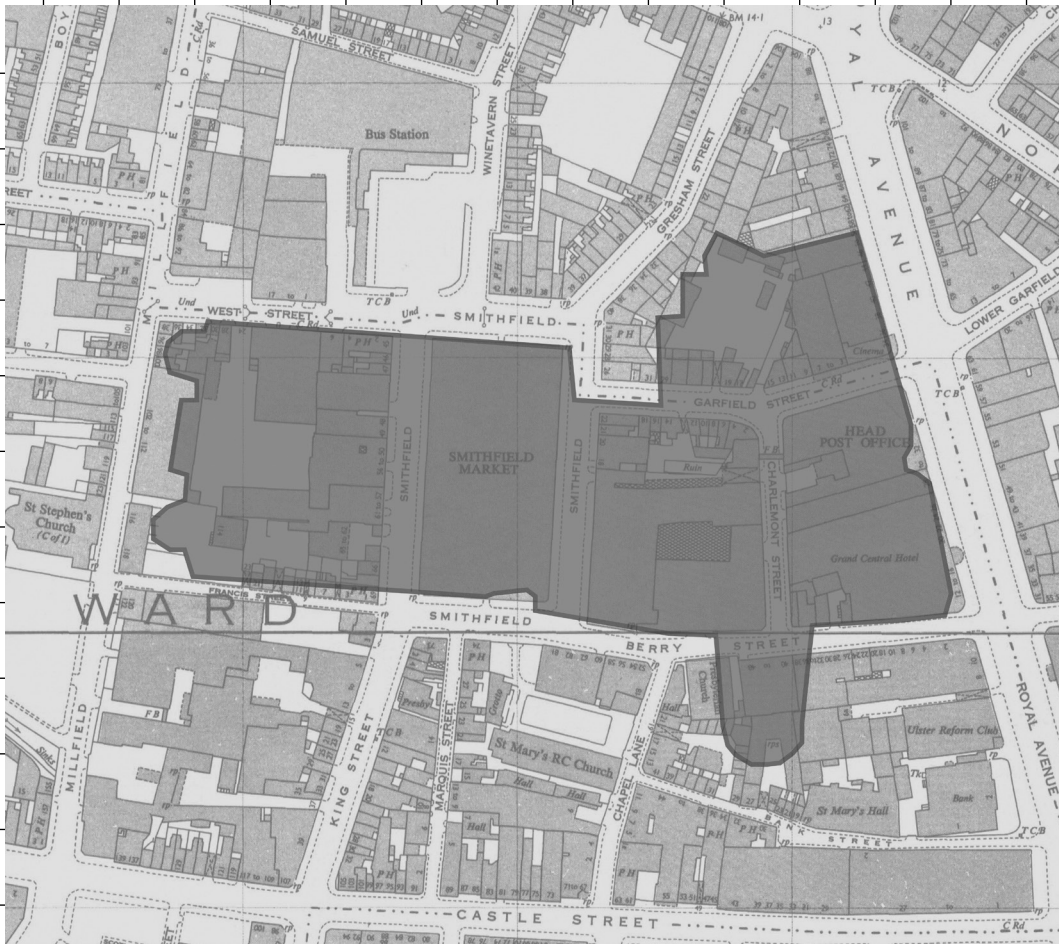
SAMUEL STREET
Bus Station
WINETAVERN STREET
GRESHAM STREET
ROYAL AVENUE
NORTH
BM 14·1
P H
TCB
WEST STREET
SMITHFIELD
Und
LOWER GARFIELD
GARFIELD STREET
Cinema
HEAD POST OFFICE
SMITHFIELD MARKET
SMITHFIELD
SMITHFIELD
Ruin
CHARLEMONT STREET
Grand Central Hotel
St Stephen's Church (C of I)
WARD
FRANCIS STREET
SMITHFIELD
BERRY STREET
Presbyterian Church
Hall
Ulster Reform Club
ROYAL AVENUE
MILLFIELD
FB
KING STREET
Presby
MARQUIS STREET
Gentts
St Mary's RC Church
Hall
Hall
CHAPEL LANE
St Mary's Hall
Bank
BANK STREET
TCB
Hall
PH
CASTLE STREET
C Rd